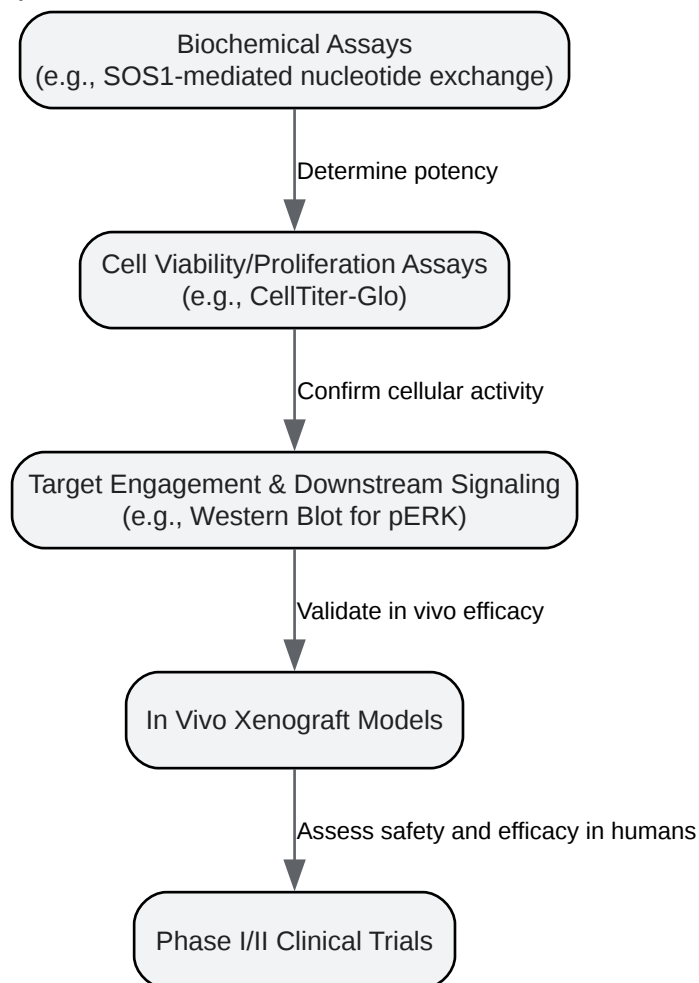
Biochemical Assays
(e.g., SOS1-mediated nucleotide exchange)

Determine potency

Cell Viability/Proliferation Assays
(e.g., CellTiter-Glo)

Confirm cellular activity

Target Engagement & Downstream Signaling
(e.g., Western Blot for pERK)

Validate in vivo efficacy

In Vivo Xenograft Models

Assess safety and efficacy in humans

Phase I/II Clinical Trials